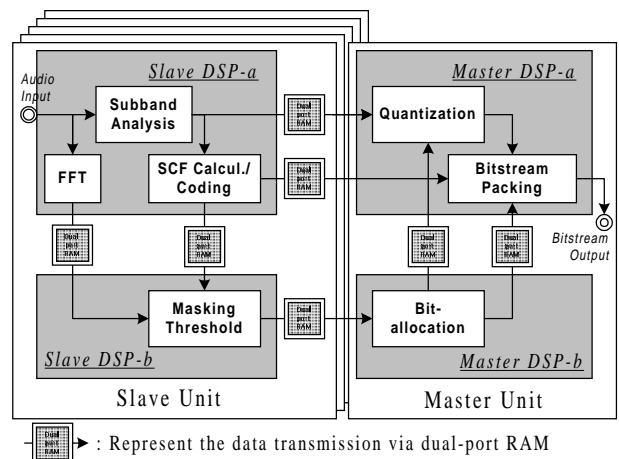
Slave DSP-a

Audio Input

Subband Analysis

Dual port RAM

FFT

SCF Calcul./ Coding

Dual port RAM

Dual port RAM

Dual port RAM

Masking Threshold

Dual port RAM

Slave DSP-b

Slave Unit

Master DSP-a

Quantization

Bitstream Packing

Dual port RAM

Dual port RAM

Bitstream Output

Bit-allocation

Master DSP-b

Master Unit

Dual port RAM : Represent the data transmission via dual-port RAM